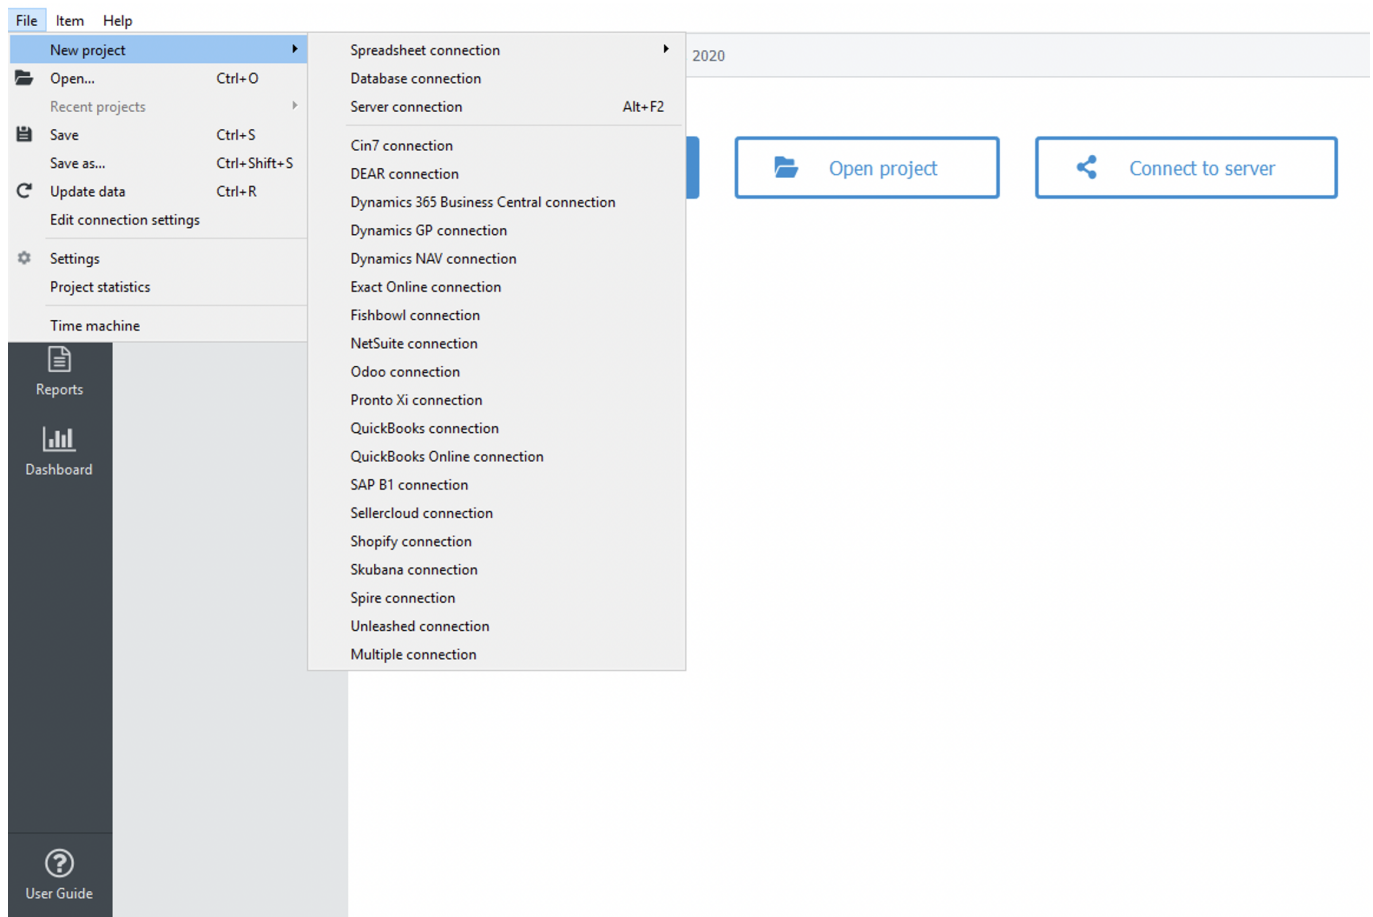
File Item Help

New project
Open... Ctrl+O
Recent projects
Save Ctrl+S
Save as... Ctrl+Shift+S
Update data Ctrl+R
Edit connection settings
Settings
Project statistics
Time machine

Spreadsheet connection
Database connection
Server connection Alt+F2
Cin7 connection
DEAR connection
Dynamics 365 Business Central connection
Dynamics GP connection
Dynamics NAV connection
Exact Online connection
Fishbowl connection
NetSuite connection
Odoo connection
Pronto Xi connection
QuickBooks connection
QuickBooks Online connection
SAP B1 connection
Sellercloud connection
Shopify connection
Skubana connection
Spire connection
Unleashed connection
Multiple connection

2020

Open project

Connect to server

Reports

Dashboard

User Guide